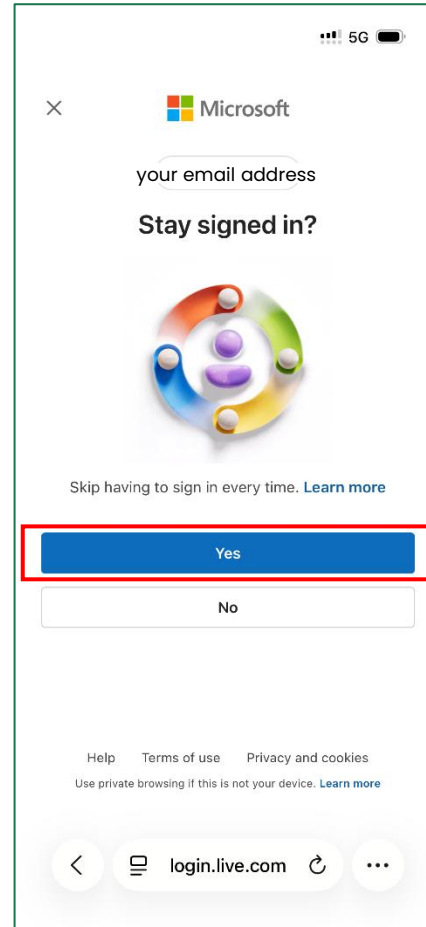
5G

Microsoft

your email address

Stay signed in?

Skip having to sign in every time. Learn more

Yes

No

Help Terms of use Privacy and cookies

Use private browsing if this is not your device. Learn more

login.live.com